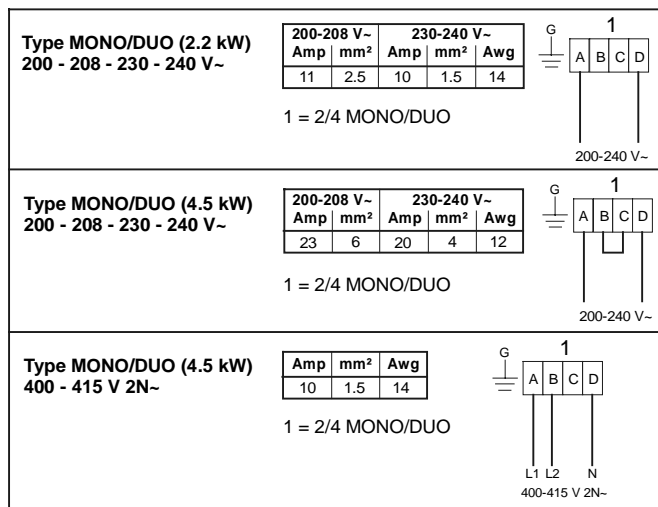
**Type MONO/DUO (2.2 kW)**
**200 - 208 - 230 - 240 V~**

| 200-208 V~ | | 230-240 V~ | | |
|---|---|---|---|---|
| Amp | mm² | Amp | mm² | Awg |
| 11 | 2.5 | 10 | 1.5 | 14 |

1 = 2/4 MONO/DUO

G

1

A B C D

200-240 V~

**Type MONO/DUO (4.5 kW)**
**200 - 208 - 230 - 240 V~**

| 200-208 V~ | | 230-240 V~ | | |
|---|---|---|---|---|
| Amp | mm² | Amp | mm² | Awg |
| 23 | 6 | 20 | 4 | 12 |

1 = 2/4 MONO/DUO

G

1

A B C D

200-240 V~

**Type MONO/DUO (4.5 kW)**
**400 - 415 V 2N~**

| Amp | mm² | Awg |
|---|---|---|
| 10 | 1.5 | 14 |

1 = 2/4 MONO/DUO

G

1

A B C D

L1 L2 N

400-415 V 2N~